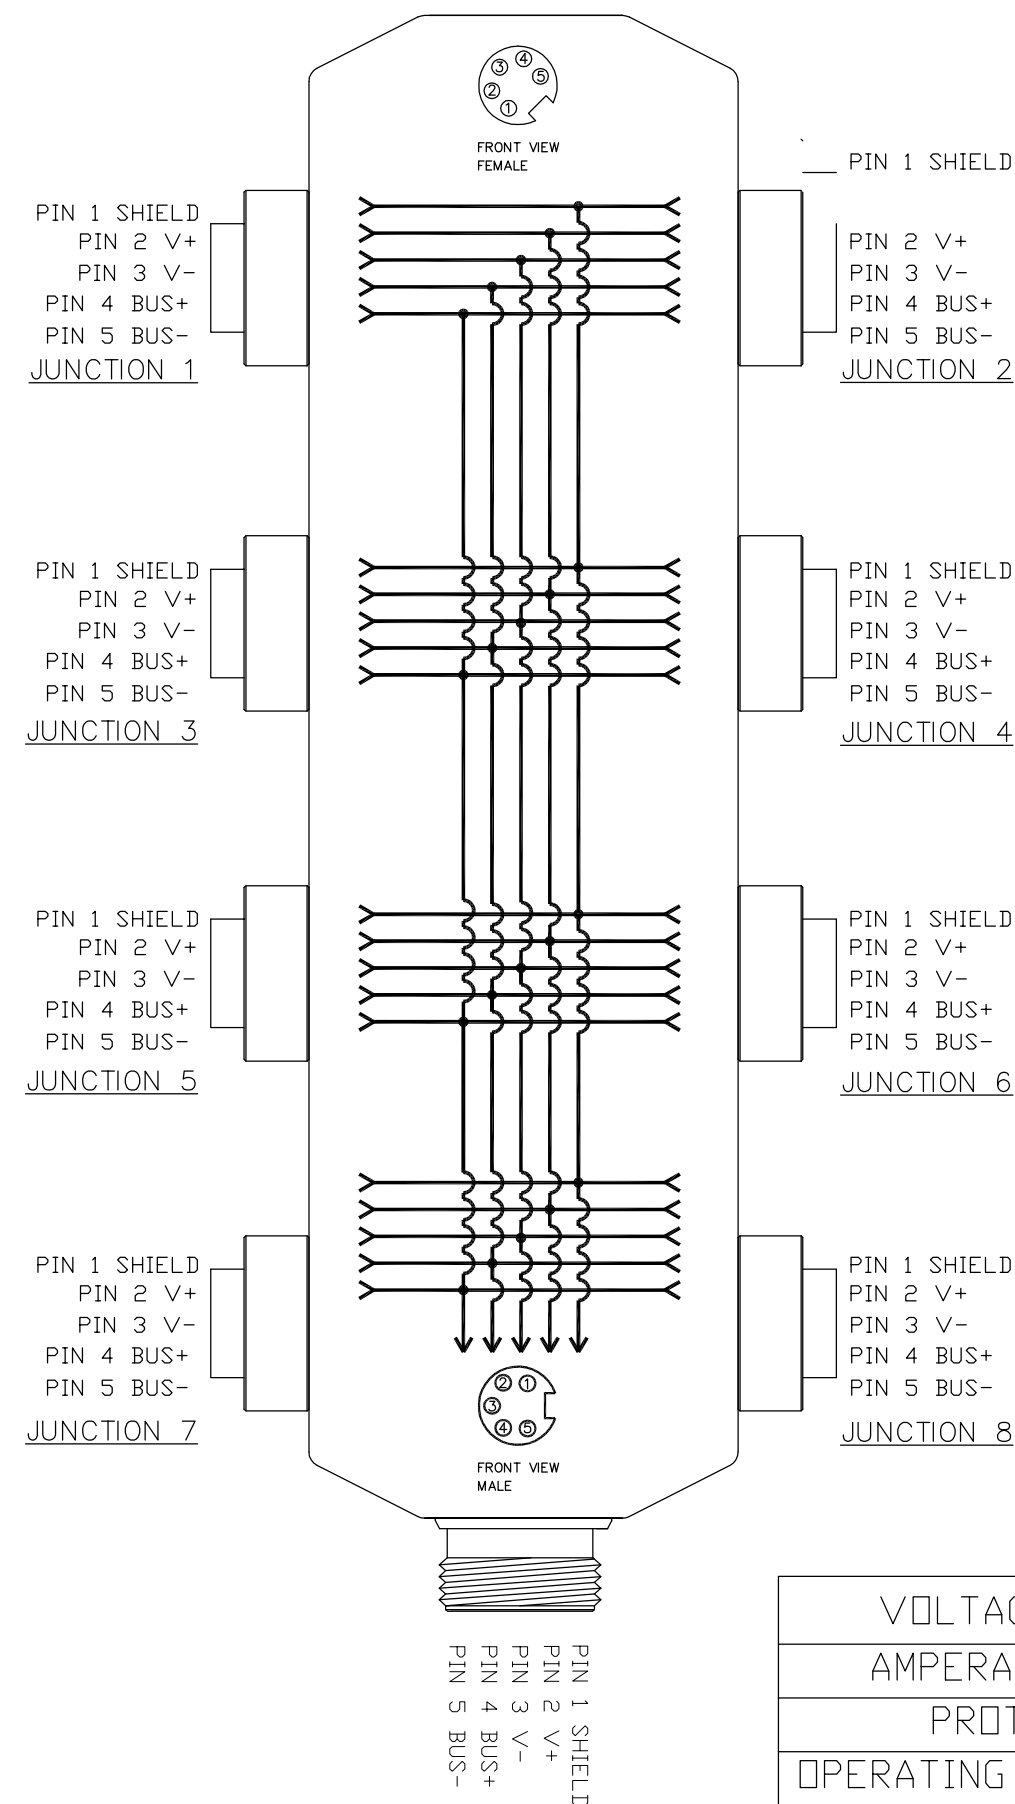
③④⑤
②
①
FRONT VIEW
FEMALE

PIN 1 SHIELD
PIN 2 V+
PIN 3 V-
PIN 4 BUS+
PIN 5 BUS-
JUNCTION 1

PIN 1 SHIELD
PIN 2 V+
PIN 3 V-
PIN 4 BUS+
PIN 5 BUS-
JUNCTION 2

PIN 1 SHIELD
PIN 2 V+
PIN 3 V-
PIN 4 BUS+
PIN 5 BUS-
JUNCTION 3

PIN 1 SHIELD
PIN 2 V+
PIN 3 V-
PIN 4 BUS+
PIN 5 BUS-
JUNCTION 4

PIN 1 SHIELD
PIN 2 V+
PIN 3 V-
PIN 4 BUS+
PIN 5 BUS-
JUNCTION 5

PIN 1 SHIELD
PIN 2 V+
PIN 3 V-
PIN 4 BUS+
PIN 5 BUS-
JUNCTION 6

PIN 1 SHIELD
PIN 2 V+
PIN 3 V-
PIN 4 BUS+
PIN 5 BUS-
JUNCTION 7

PIN 1 SHIELD
PIN 2 V+
PIN 3 V-
PIN 4 BUS+
PIN 5 BUS-
JUNCTION 8

②①
③
④⑤
FRONT VIEW
MALE

PIN 1 SHIELD
PIN 2 V+
PIN 3 V-
PIN 4 BUS+
PIN 5 BUS-

| VOLTA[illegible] |
| AMPERA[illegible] |
| PROT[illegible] |
| OPERATING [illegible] |